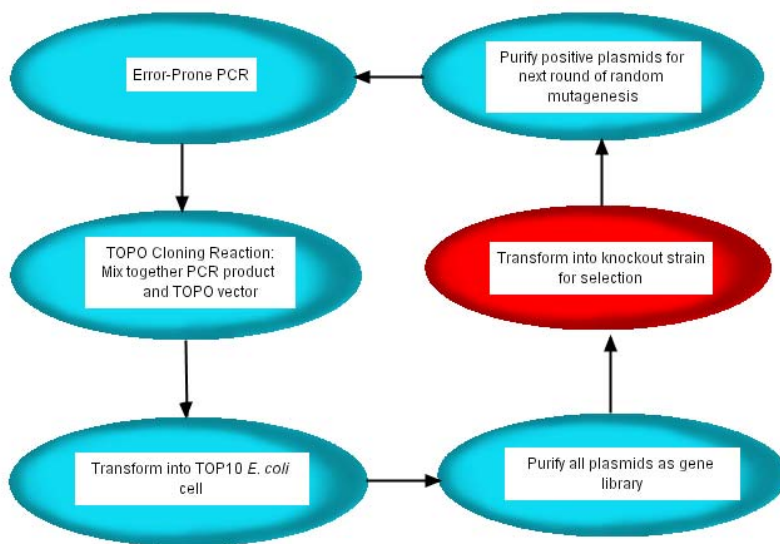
Error-Prone PCR

TOPO Cloning Reaction: Mix together PCR product and TOPO vector

Transform into TOP10 E. coli cell

Purify all plasmids as gene library

Transform into knockout strain for selection

Purify positive plasmids for next round of random mutagenesis